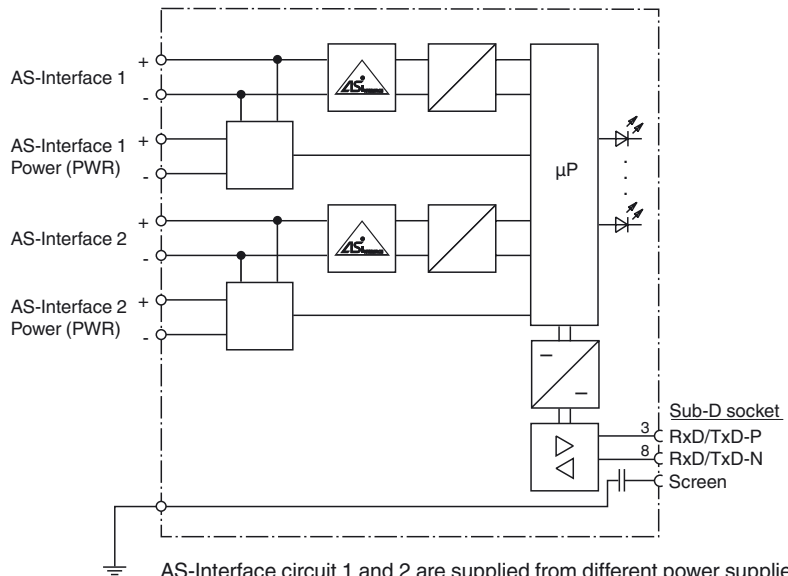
AS-Interface 1

+

-

AS-Interface 1 Power (PWR)

+

-

µP

AS-Interface 2

+

-

AS-Interface 2 Power (PWR)

+

-

Sub-D socket

3 RxD/TxD-P

8 RxD/TxD-N

Screen

AS-Interface circuit 1 and 2 are supplied from different power supplie